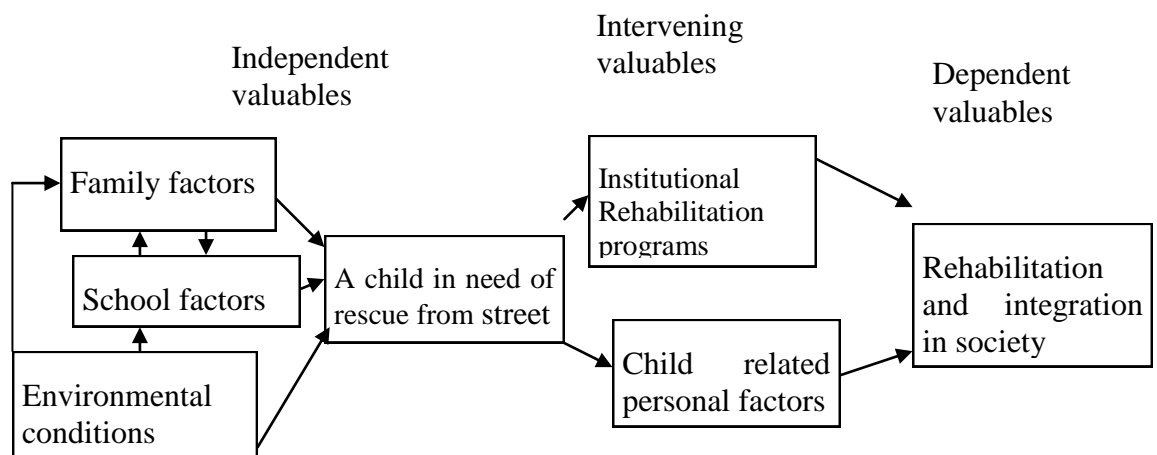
Independent valuables

Intervening valuables

Dependent valuables

Family factors

School factors

Environmental conditions

A child in need of rescue from street

Institutional Rehabilitation programs

Child related personal factors

Rehabilitation and integration in society